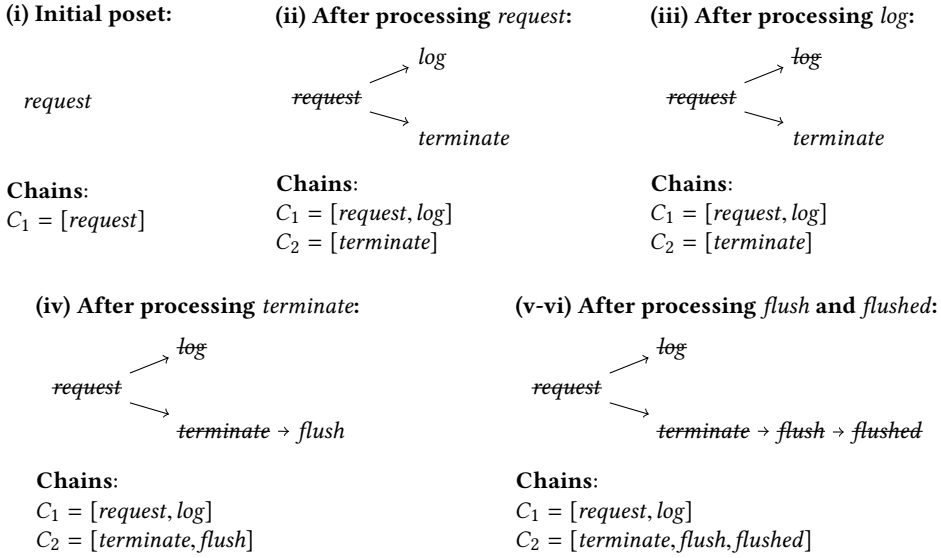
**(i) Initial poset:**

*request*

**Chains**:
$C_1 = [request]$

**(ii) After processing** *request***:**

~~*request*~~ → *log*
~~*request*~~ → *terminate*

**Chains**:
$C_1 = [request, log]$
$C_2 = [terminate]$

**(iii) After processing** *log***:**

~~*request*~~ → ~~*log*~~
~~*request*~~ → *terminate*

**Chains**:
$C_1 = [request, log]$
$C_2 = [terminate]$

**(iv) After processing** *terminate***:**

~~*request*~~ → ~~*log*~~
~~*request*~~ → ~~*terminate*~~ → *flush*

**Chains**:
$C_1 = [request, log]$
$C_2 = [terminate, flush]$

**(v-vi) After processing** *flush* **and** *flushed***:**

~~*request*~~ → ~~*log*~~
~~*request*~~ → ~~*terminate*~~ → ~~*flush*~~ → ~~*flushed*~~

**Chains**:
$C_1 = [request, log]$
$C_2 = [terminate, flush, flushed]$